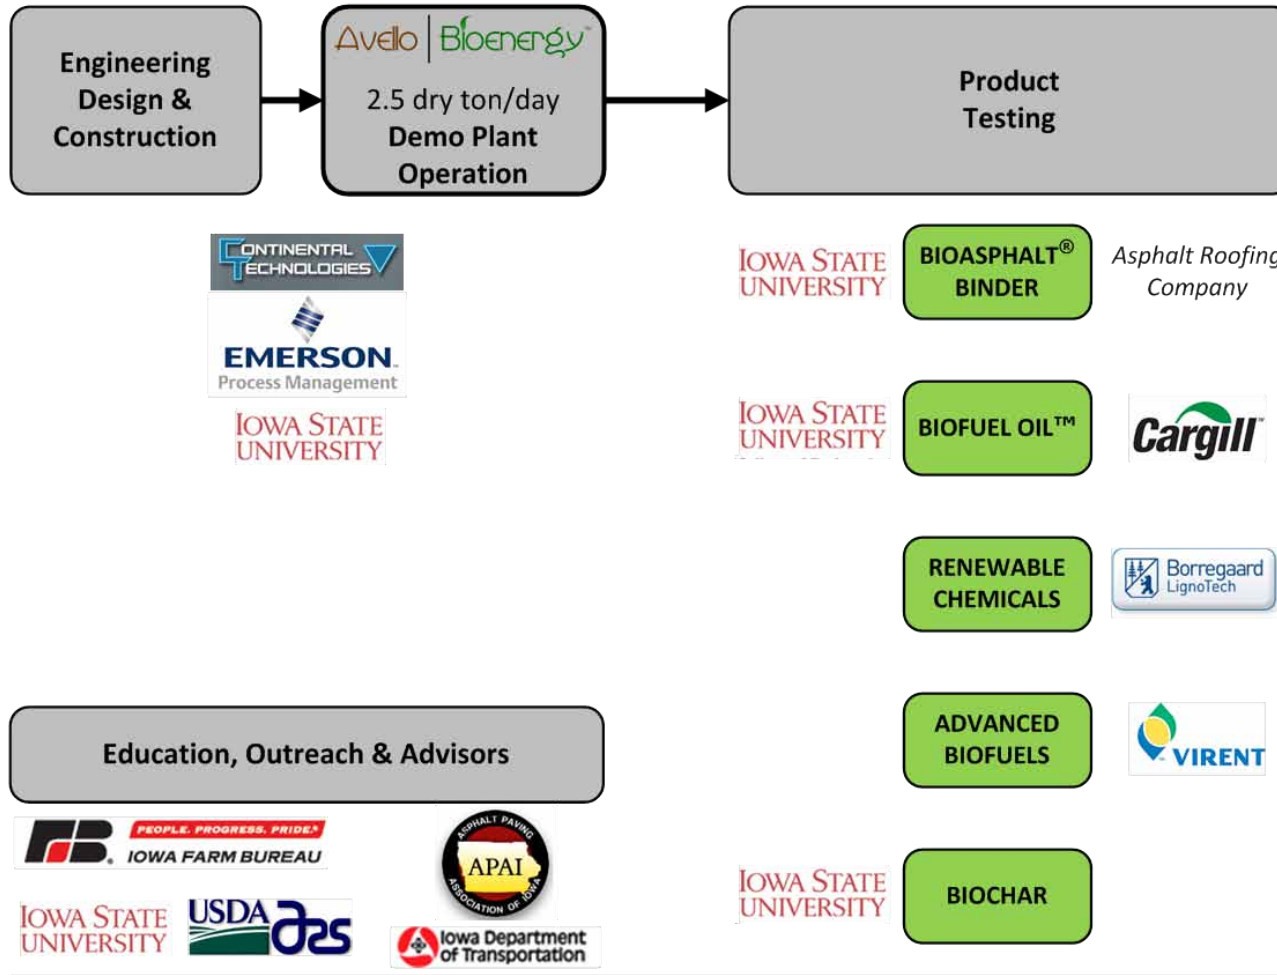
Engineering Design & Construction

Avello | Bioenergy

2.5 dry ton/day Demo Plant Operation

Product Testing

CONTINENTAL TECHNOLOGIES

EMERSON. Process Management

IOWA STATE UNIVERSITY

IOWA STATE UNIVERSITY

BIOASPHALT® BINDER

Asphalt Roofing Company

IOWA STATE UNIVERSITY

BIOFUEL OIL™

Cargill

RENEWABLE CHEMICALS

Borregaard LignoTech

ADVANCED BIOFUELS

VIRENT

Education, Outreach & Advisors

PEOPLE. PROGRESS. PRIDE. IOWA FARM BUREAU

ASPHALT PAVING APAI ASSOCIATION OF IOWA

IOWA STATE UNIVERSITY

USDA ars

Iowa Department of Transportation

IOWA STATE UNIVERSITY

BIOCHAR